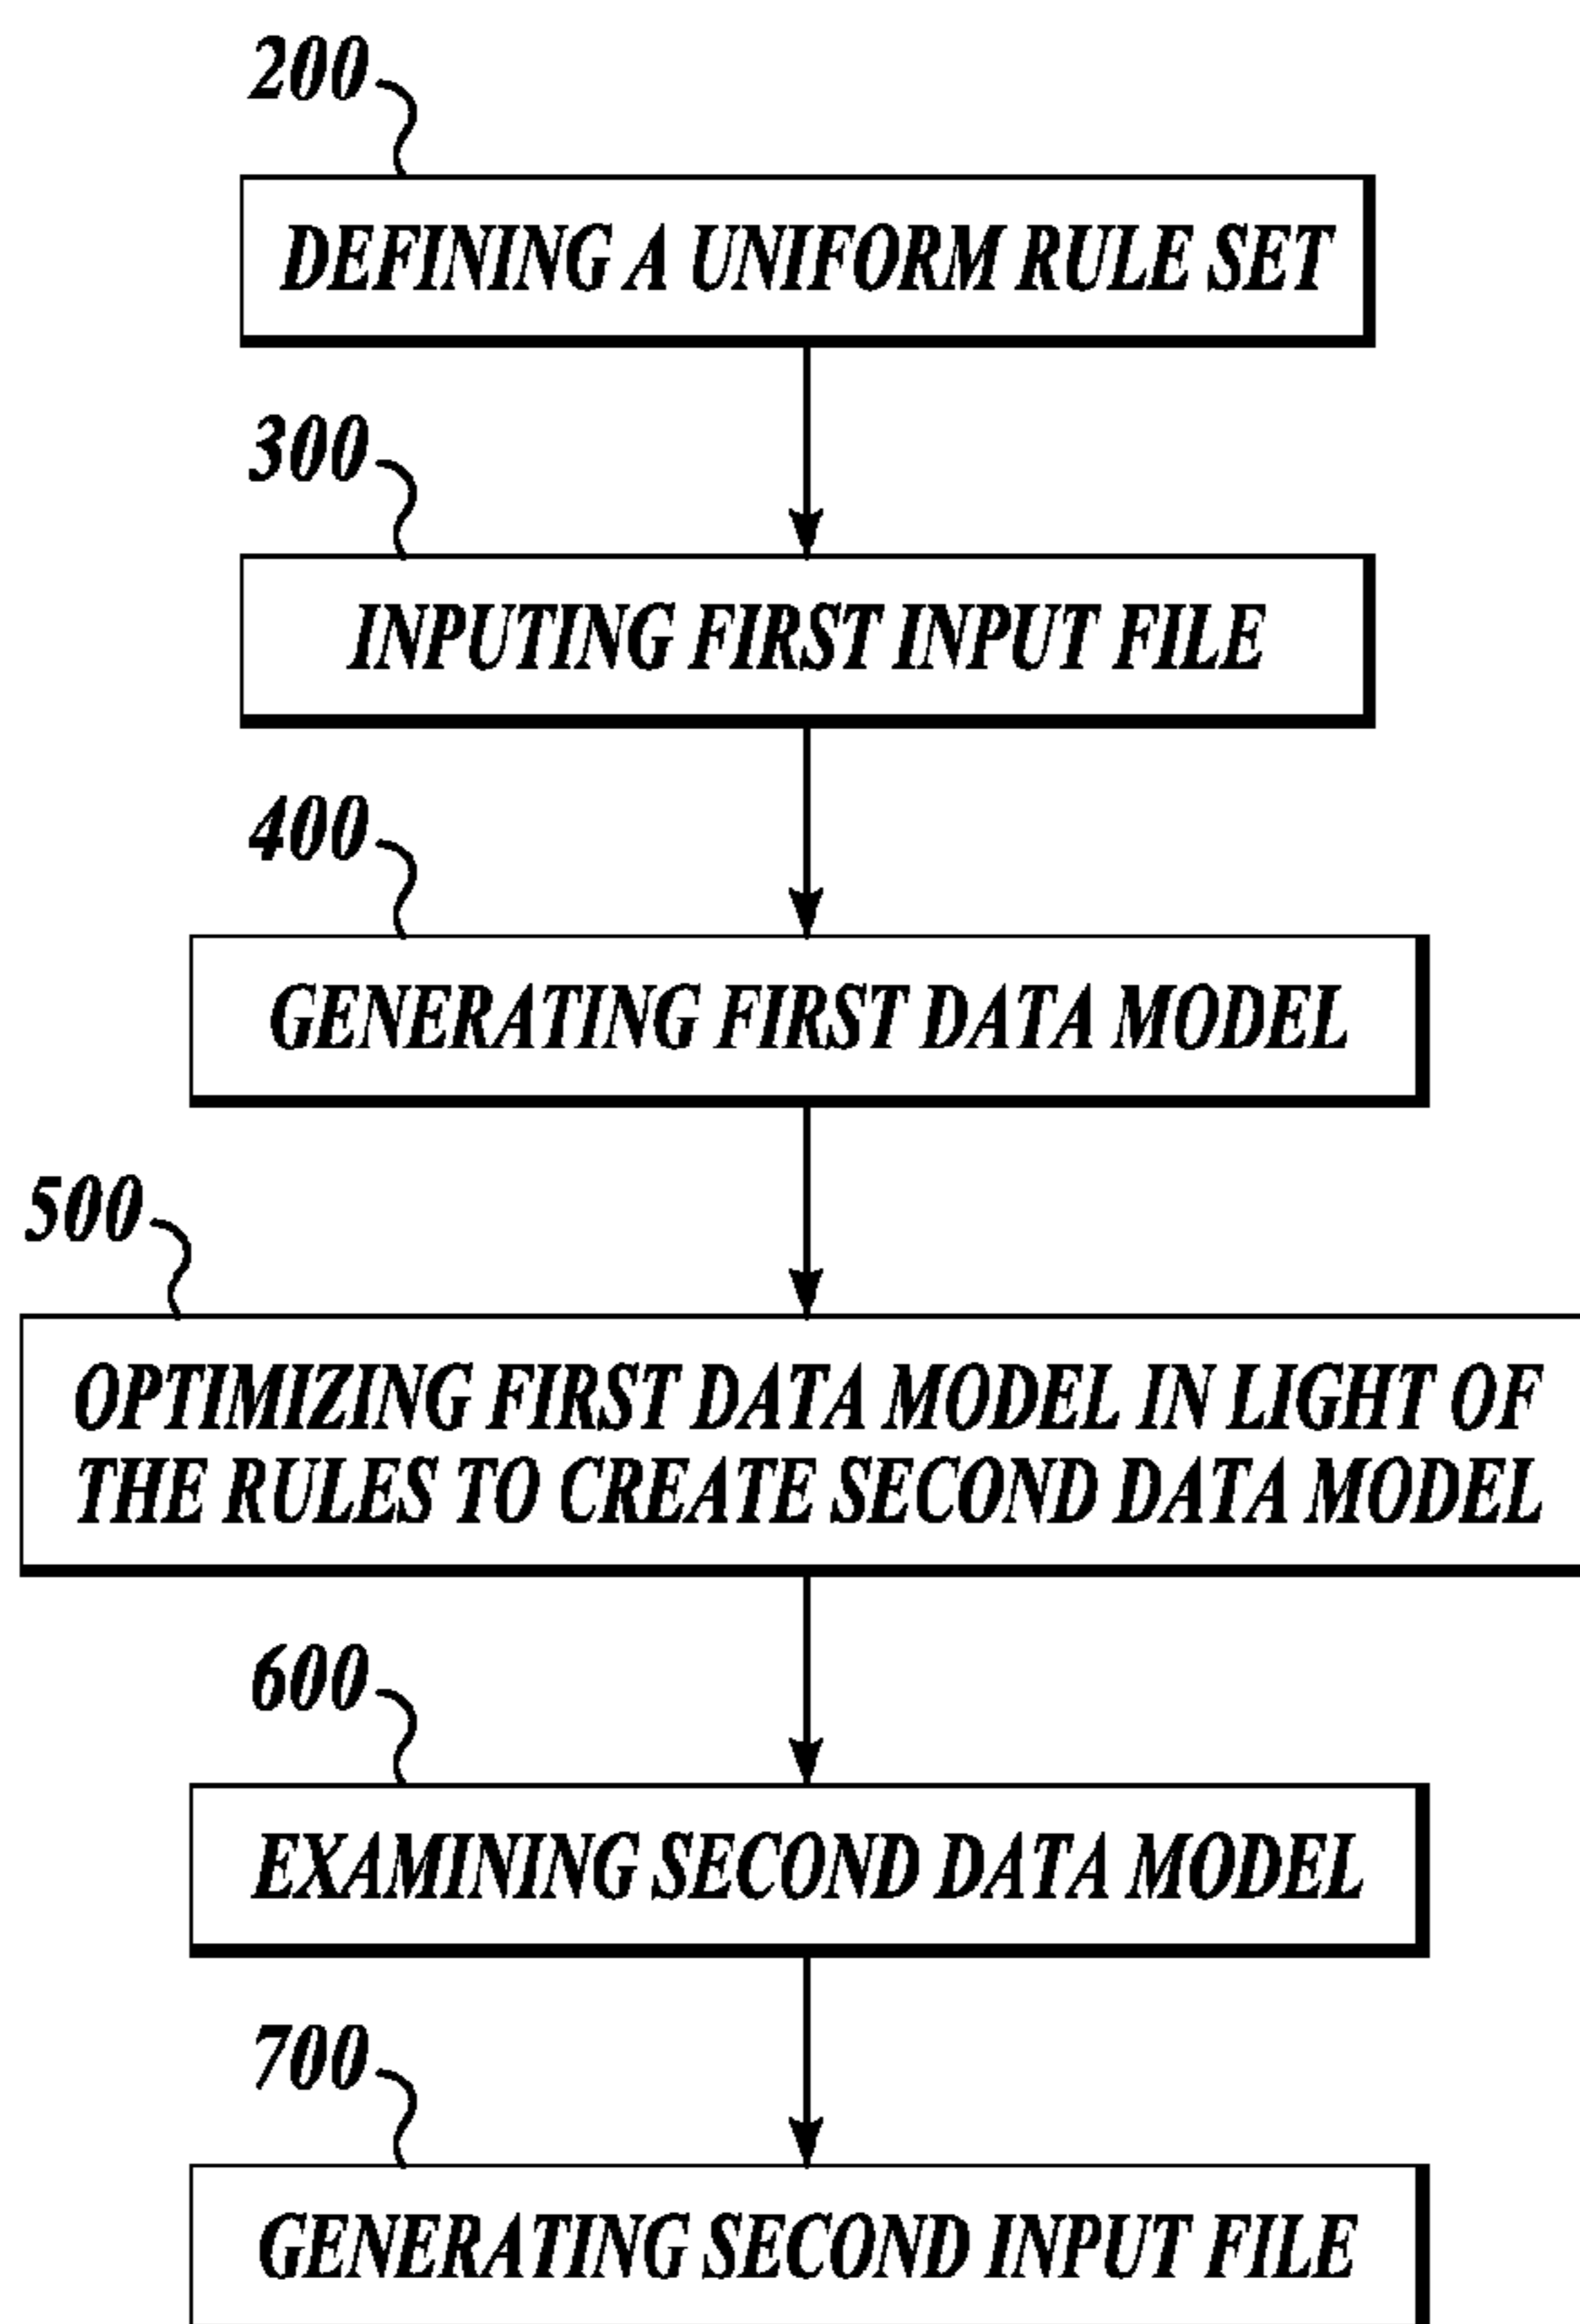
200
DEFINING A UNIFORM RULE SET

300
INPUTING FIRST INPUT FILE

400
GENERATING FIRST DATA MODEL

500
OPTIMIZING FIRST DATA MODEL IN LIGHT OF THE RULES TO CREATE SECOND DATA MODEL

600
EXAMINING SECOND DATA MODEL

700
GENERATING SECOND INPUT FILE